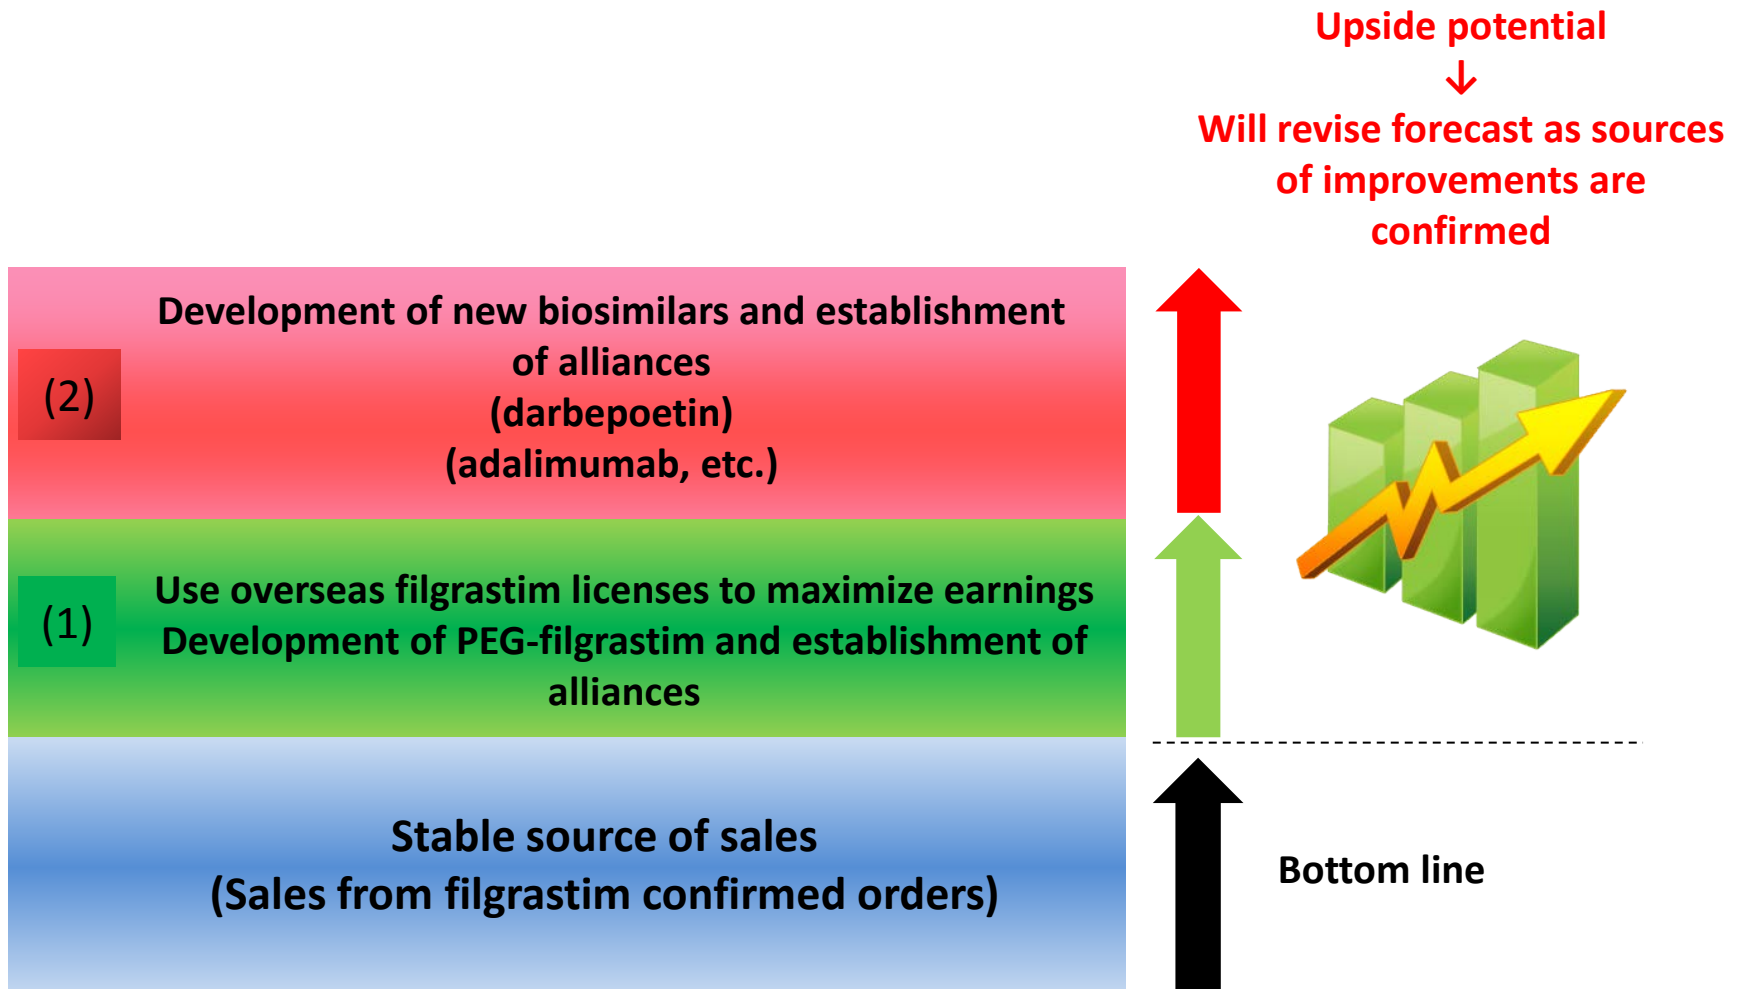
Upside potential
↓
Will revise forecast as sources of improvements are confirmed

(2)

Development of new biosimilars and establishment of alliances
(darbepoetin)
(adalimumab, etc.)

(1)

Use overseas filgrastim licenses to maximize earnings
Development of PEG-filgrastim and establishment of alliances

Stable source of sales
(Sales from filgrastim confirmed orders)

Bottom line